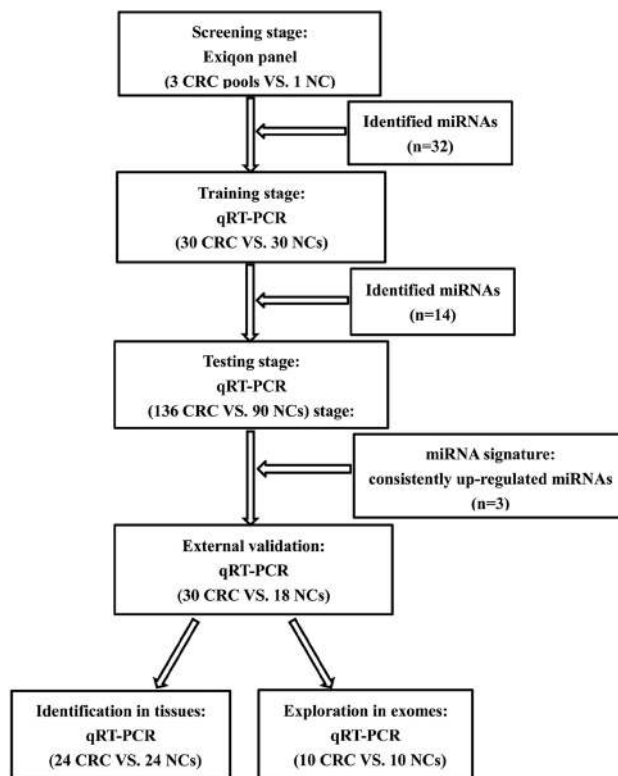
Screening stage:
Exiqon panel
(3 CRC pools VS. 1 NC)

Identified miRNAs
(n=32)

Training stage:
qRT-PCR
(30 CRC VS. 30 NCs)

Identified miRNAs
(n=14)

Testing stage:
qRT-PCR
(136 CRC VS. 90 NCs) stage:

miRNA signature:
consistently up-regulated miRNAs
(n=3)

External validation:
qRT-PCR
(30 CRC VS. 18 NCs)

Identification in tissues:
qRT-PCR
(24 CRC VS. 24 NCs)

Exploration in exomes:
qRT-PCR
(10 CRC VS. 10 NCs)